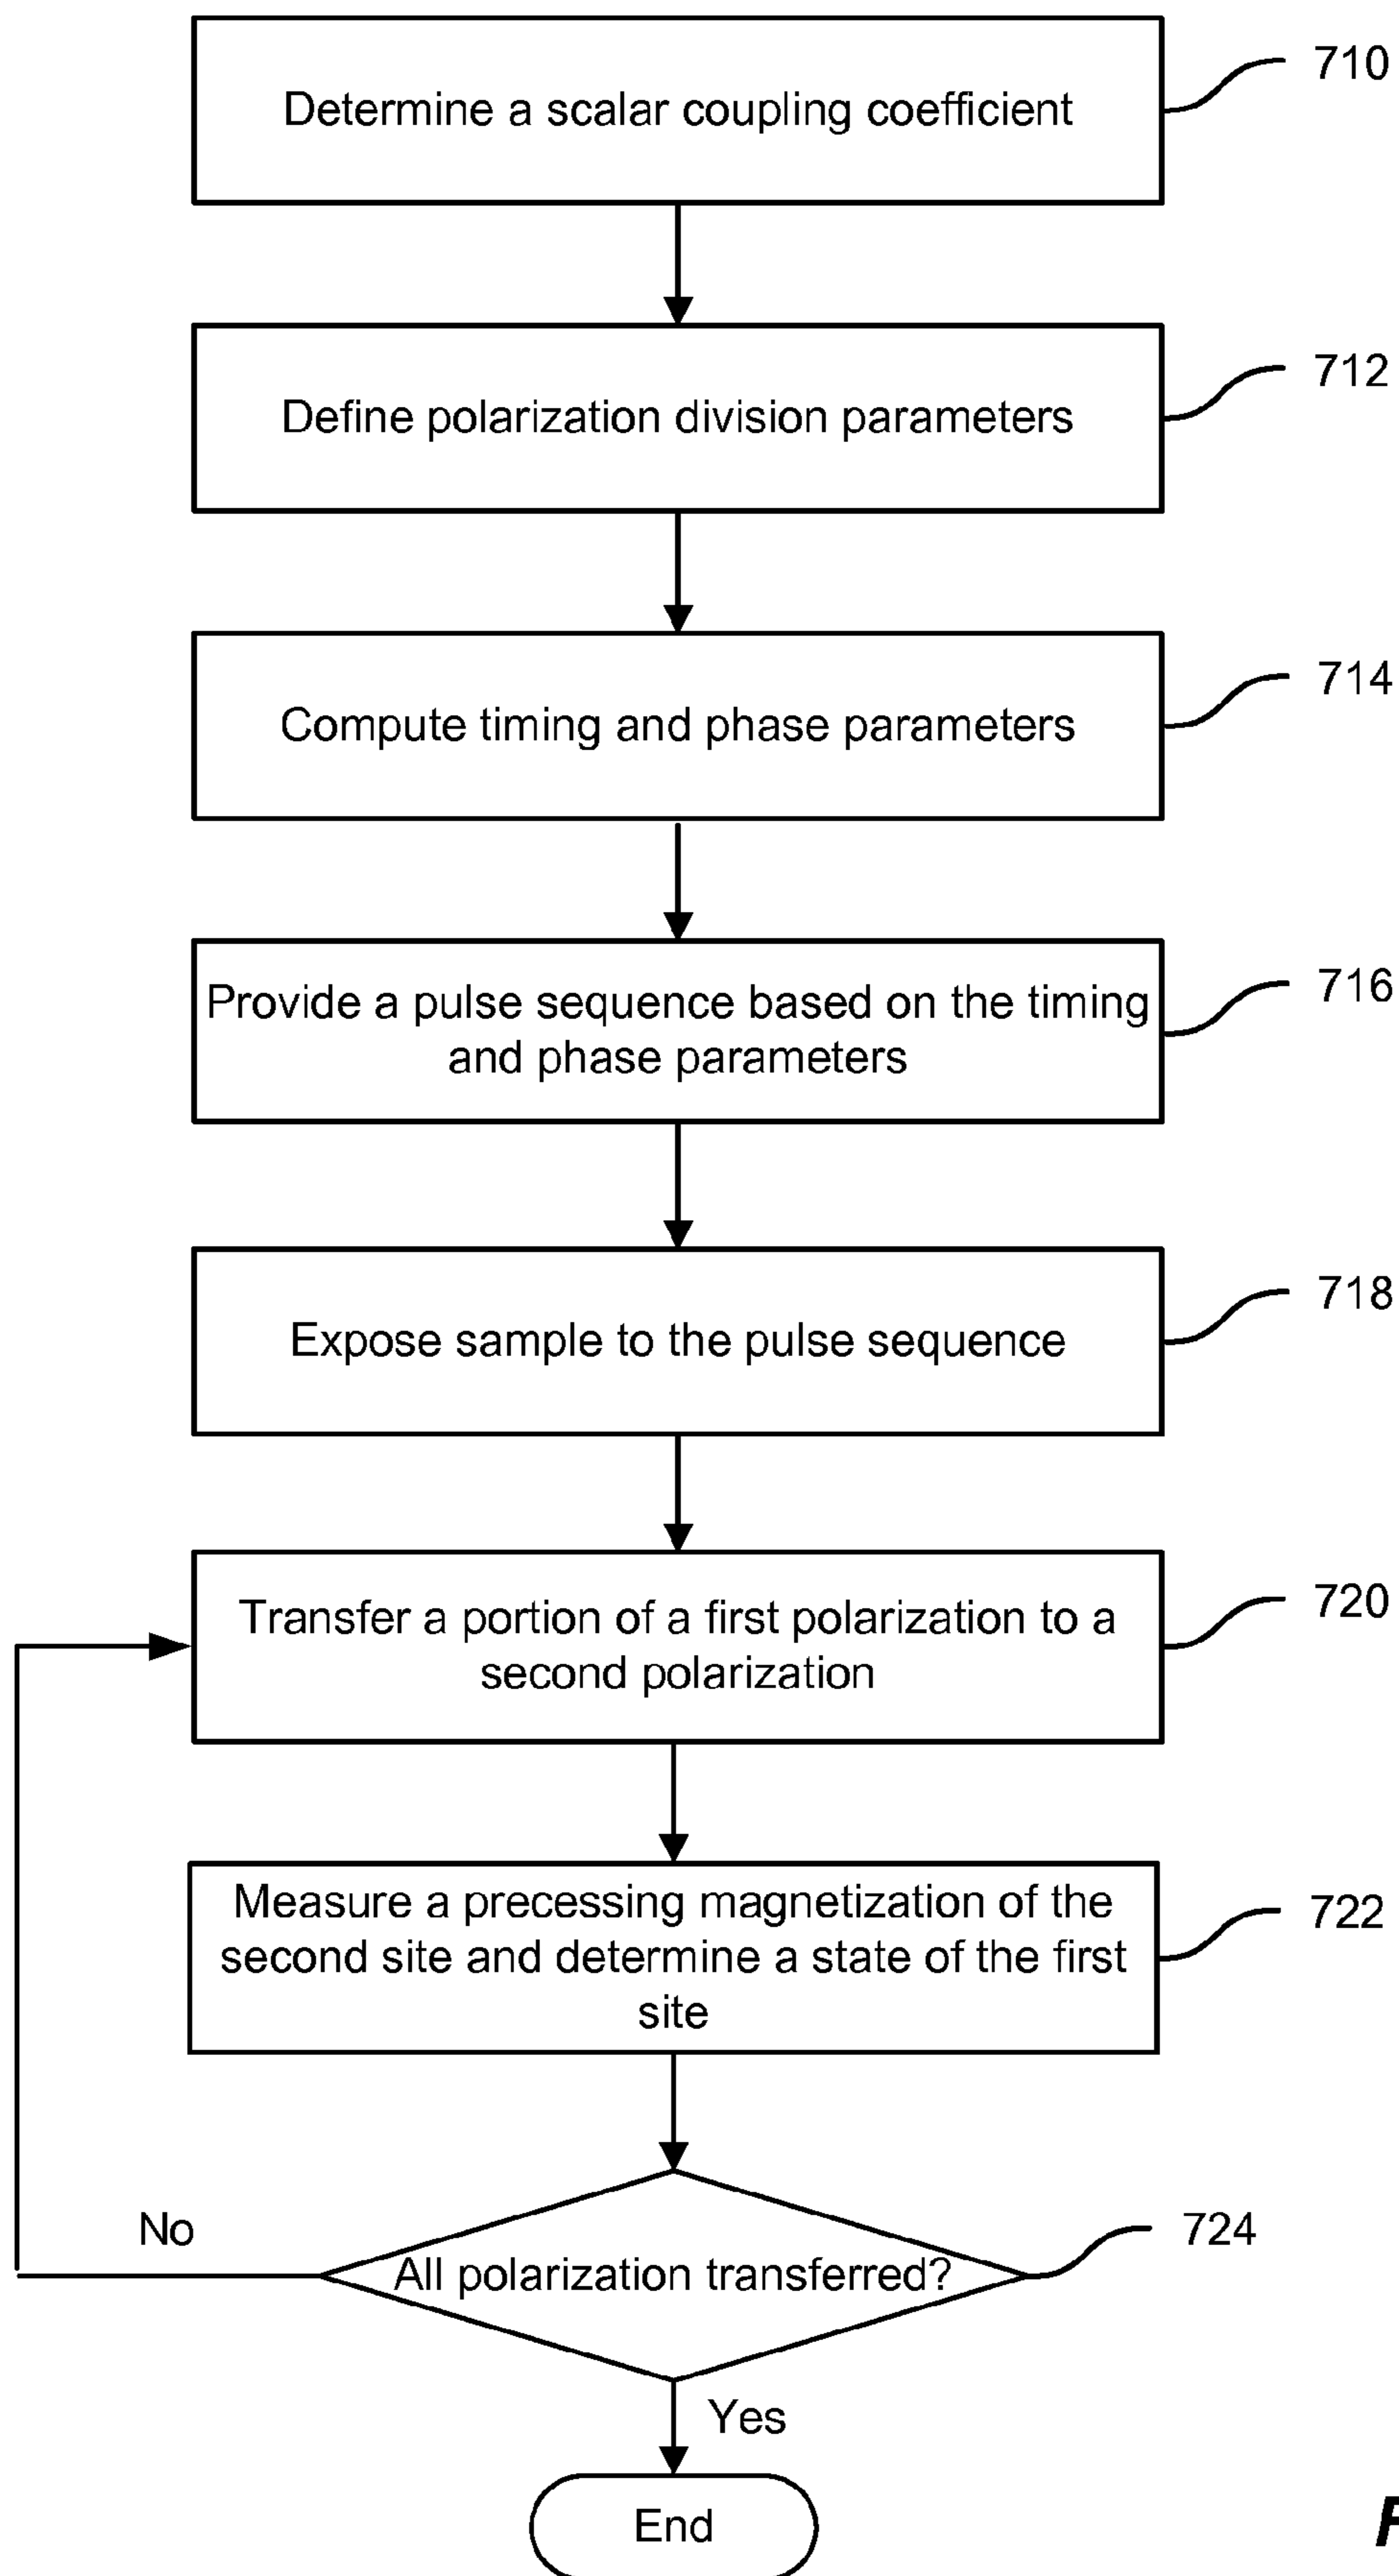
Determine a scalar coupling coefficient

710

Define polarization division parameters

712

Compute timing and phase parameters

714

Provide a pulse sequence based on the timing and phase parameters

716

Expose sample to the pulse sequence

718

Transfer a portion of a first polarization to a second polarization

720

Measure a precessing magnetization of the second site and determine a state of the first site

722

No

All polarization transferred?

724

Yes

End

F